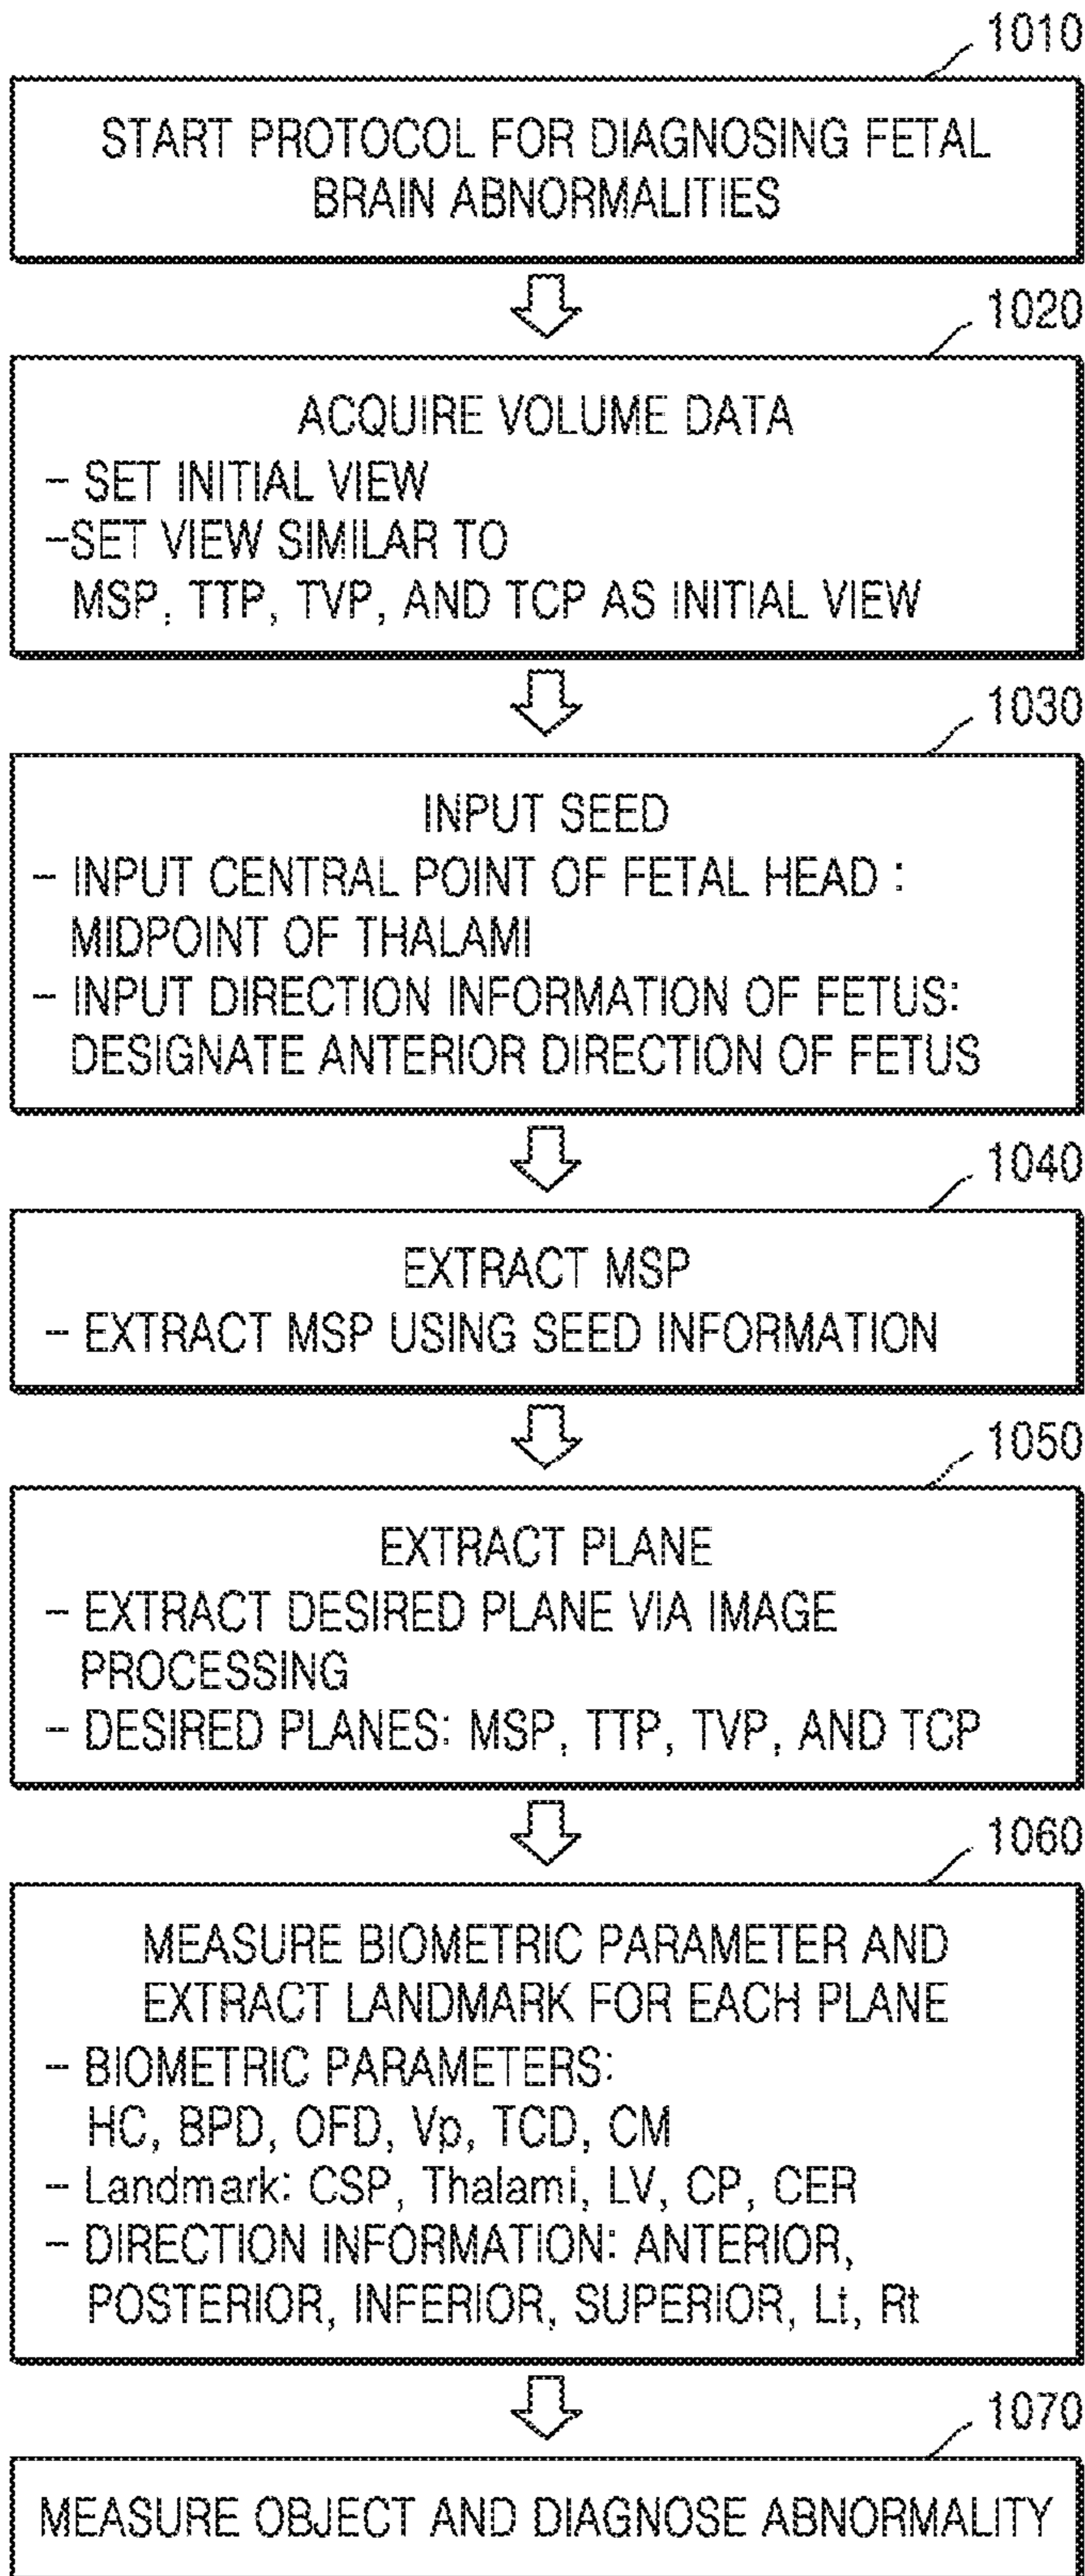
1010

START PROTOCOL FOR DIAGNOSING FETAL BRAIN ABNORMALITIES

1020

ACQUIRE VOLUME DATA
- SET INITIAL VIEW
-SET VIEW SIMILAR TO MSP, TTP, TVP, AND TCP AS INITIAL VIEW

1030

INPUT SEED
- INPUT CENTRAL POINT OF FETAL HEAD : MIDPOINT OF THALAMI
- INPUT DIRECTION INFORMATION OF FETUS: DESIGNATE ANTERIOR DIRECTION OF FETUS

1040

EXTRACT MSP
- EXTRACT MSP USING SEED INFORMATION

1050

EXTRACT PLANE
- EXTRACT DESIRED PLANE VIA IMAGE PROCESSING
- DESIRED PLANES: MSP, TTP, TVP, AND TCP

1060

MEASURE BIOMETRIC PARAMETER AND EXTRACT LANDMARK FOR EACH PLANE
- BIOMETRIC PARAMETERS: HC, BPD, OFD, Vp, TCD, CM
- Landmark: CSP, Thalami, LV, CP, CER
- DIRECTION INFORMATION: ANTERIOR, POSTERIOR, INFERIOR, SUPERIOR, Lt, Rt

1070

MEASURE OBJECT AND DIAGNOSE ABNORMALITY